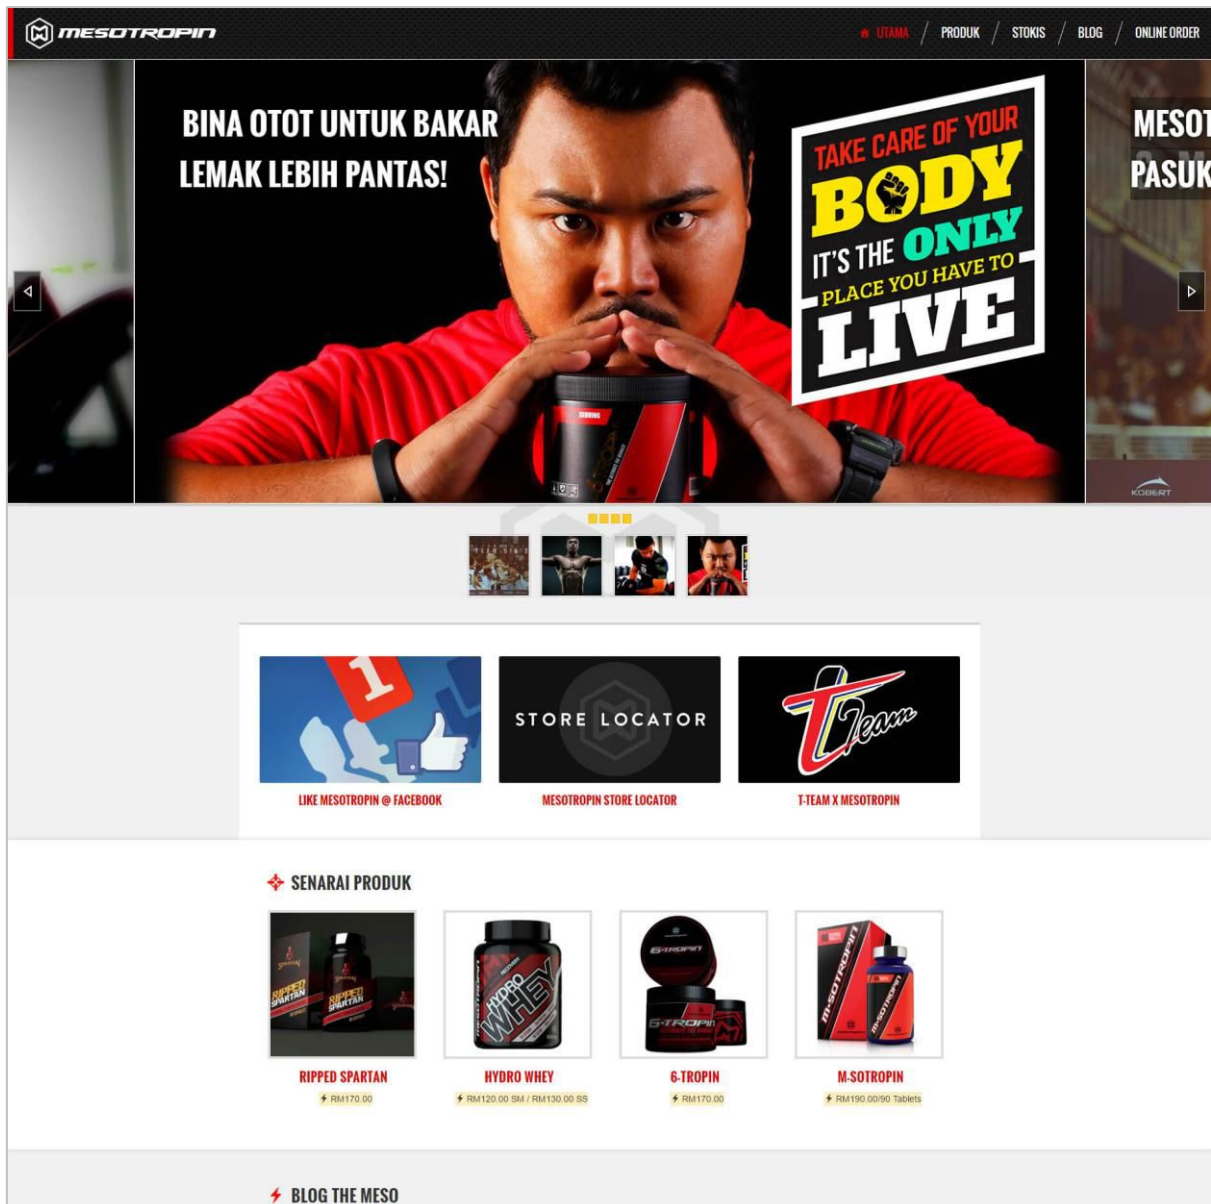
MESOTROPIN

UTAMA / PRODUK / STOKIS / BLOG / ONLINE ORDER

BINA OTOT UNTUK BAKAR LEMAK LEBIH PANTAS!

TAKE CARE OF YOUR BODY IT'S THE ONLY PLACE YOU HAVE TO LIVE

MESOT PASUK

KOBERT

STORE LOCATOR

LIKE MESOTROPIN @ FACEBOOK

MESOTROPIN STORE LOCATOR

T-TEAM X MESOTROPIN

SENARAI PRODUK

RIPPED SPARTAN
RM170.00

HYDRO WHEY
RM120.00 SM / RM130.00 SS

6-TROPIN
RM170.00

M-SOTROPIN
RM190.00/90 Tablets

BLOG THE MESO